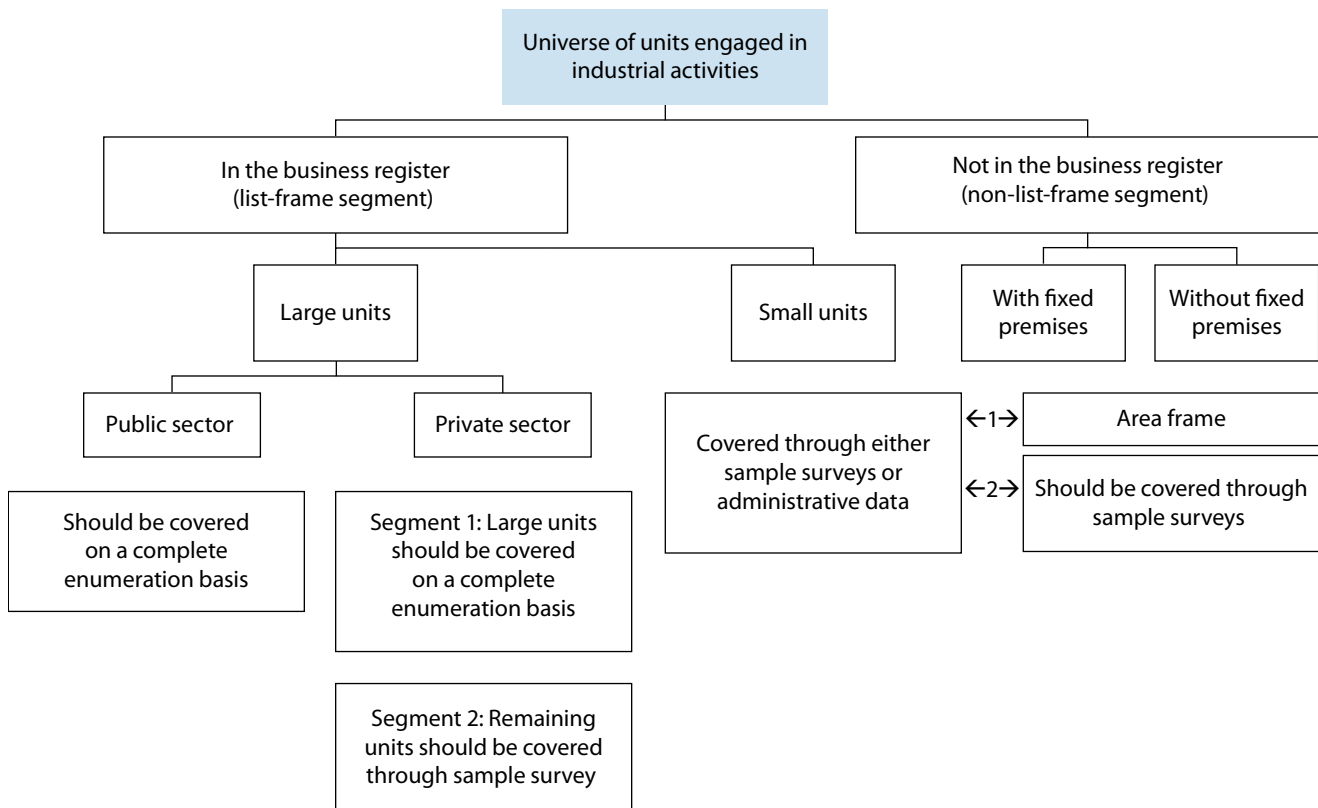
Universe of units engaged in industrial activities

In the business register (list-frame segment)

Not in the business register (non-list-frame segment)

Large units

Small units

With fixed premises

Without fixed premises

Public sector

Private sector

Covered through either sample surveys or administrative data

←1→

Area frame

←2→

Should be covered through sample surveys

Should be covered on a complete enumeration basis

Segment 1: Large units should be covered on a complete enumeration basis

Segment 2: Remaining units should be covered through sample survey